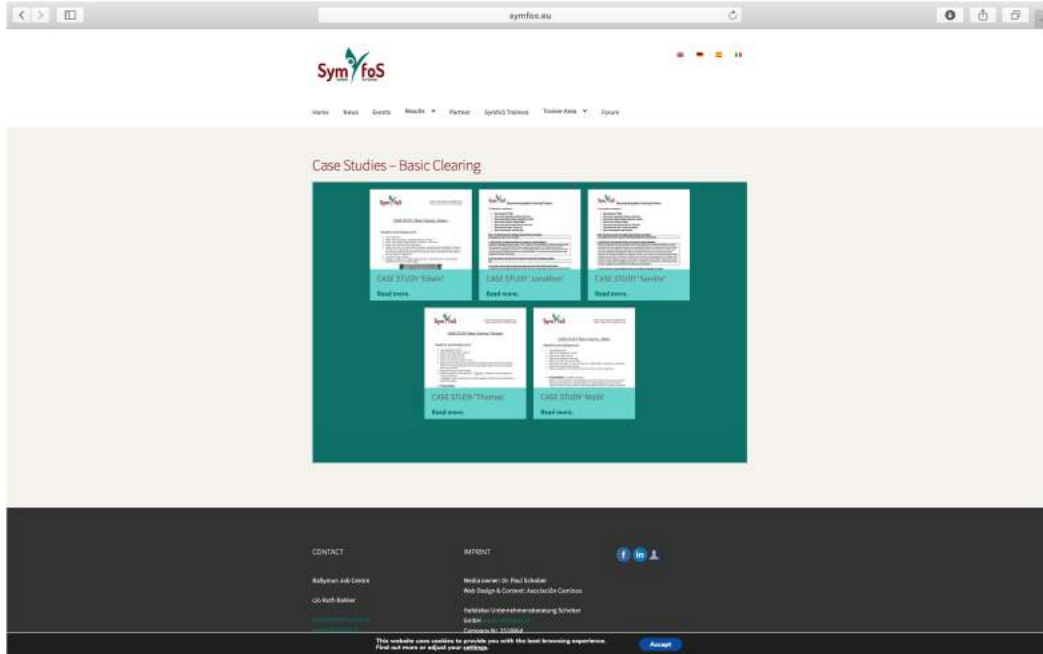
symfos.eu

SymfoS

Home News Events Results ▼ Partner SymfoS Trainers Trainer Area ▼ Forum

Case Studies – Basic Clearing

CASE STUDY "Edwin"
Read more.

CASE STUDY "Jonathan"
Read more.

CASE STUDY "Sandra"
Read more.

CASE STUDY "Thomas"
Read more.

CASE STUDY "Malik"
Read more.

CONTACT

Ballymun Job Centre

c/o Ruth Barker

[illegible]

IMPRINT

Media owner: Dr. Paul Schober
Web Design & Content: Asociación Caminos

Hafelekar Unternehmensberatung Schober GmbH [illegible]

Company Nr. 2210864

This website uses cookies to provide you with the best browsing experience. Find out more or adjust your settings.

Accept